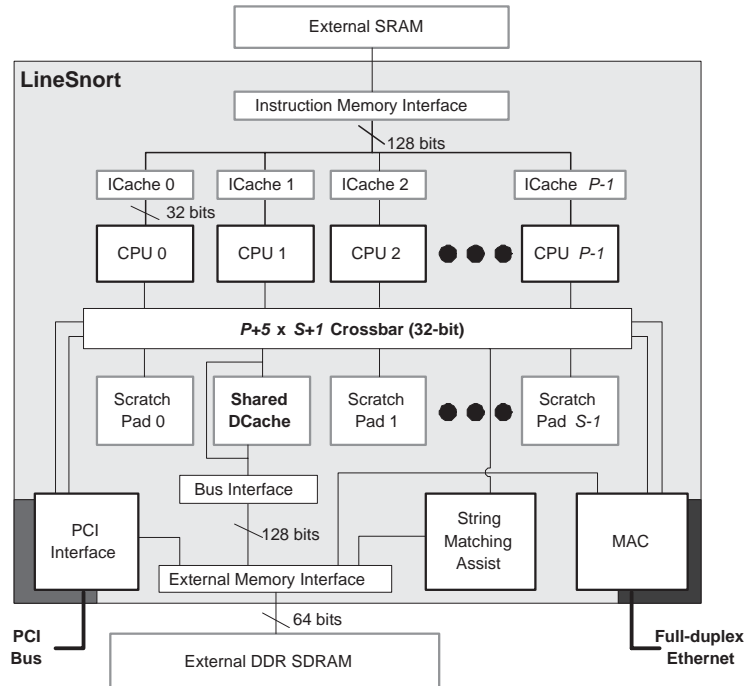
External SRAM

LineSnort

Instruction Memory Interface

128 bits

ICache 0

ICache 1

ICache 2

ICache *P-1*

32 bits

CPU 0

CPU 1

CPU 2

CPU *P-1*

***P+5* x *S+1* Crossbar (32-bit)**

Scratch Pad 0

**Shared DCache**

Scratch Pad 1

Scratch Pad *S-1*

Bus Interface

128 bits

PCI Interface

String Matching Assist

MAC

External Memory Interface

64 bits

**PCI Bus**

External DDR SDRAM

**Full-duplex Ethernet**